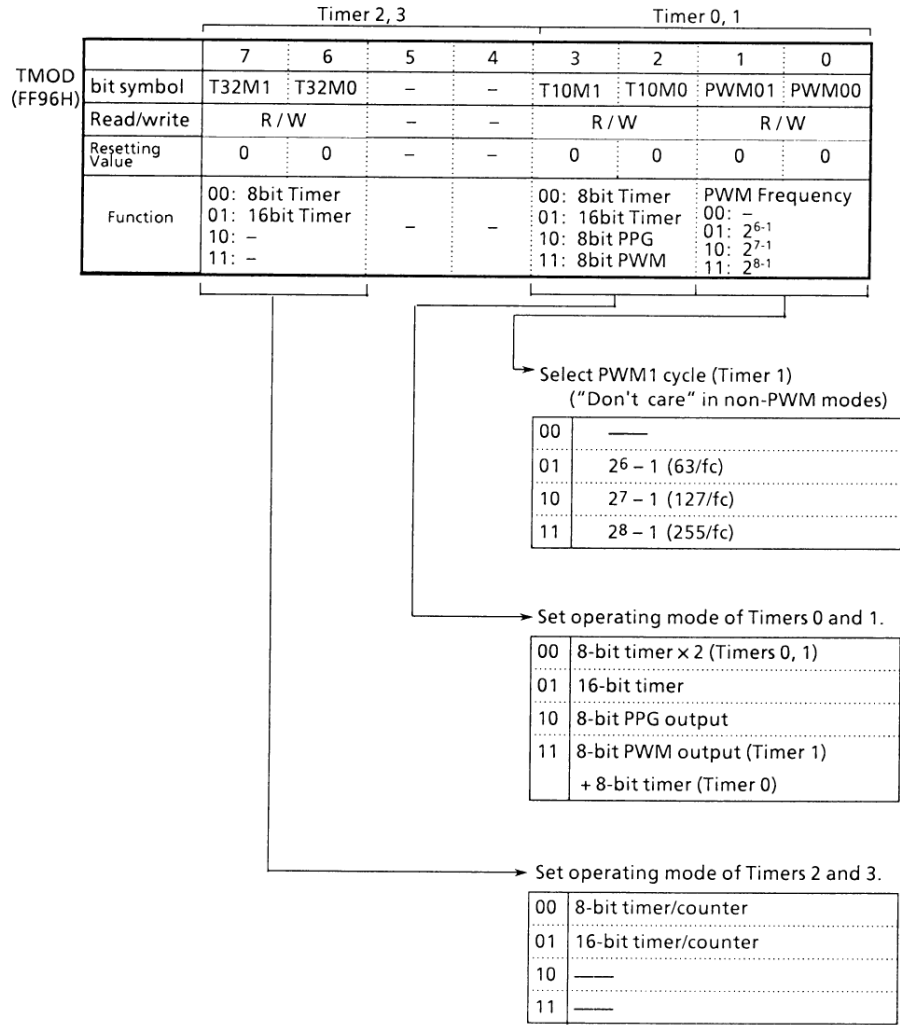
Timer 2, 3

Timer 0, 1

TMOD (FF96H)

| | 7 | 6 | 5 | 4 | 3 | 2 | 1 | 0 |
|---|---|---|---|---|---|---|---|---|
| bit symbol | T32M1 | T32M0 | – | – | T10M1 | T10M0 | PWM01 | PWM00 |
| Read/write | R / W | | – | – | R / W | | R / W | |
| Resetting Value | 0 | 0 | – | – | 0 | 0 | 0 | 0 |
| Function | 00: 8bit Timer 01: 16bit Timer 10: – 11: – | | – | – | 00: 8bit Timer 01: 16bit Timer 10: 8bit PPG 11: 8bit PWM | | PWM Frequency 00: – 01: $2^{6-1}$ 10: $2^{7-1}$ 11: $2^{8-1}$ | |

Select PWM1 cycle (Timer 1)
("Don't care" in non-PWM modes)

| | |
|---|---|
| 00 | —— |
| 01 | $2^6 - 1$ (63/fc) |
| 10 | $2^7 - 1$ (127/fc) |
| 11 | $2^8 - 1$ (255/fc) |

Set operating mode of Timers 0 and 1.

| | |
|---|---|
| 00 | 8-bit timer × 2 (Timers 0, 1) |
| 01 | 16-bit timer |
| 10 | 8-bit PPG output |
| 11 | 8-bit PWM output (Timer 1) + 8-bit timer (Timer 0) |

Set operating mode of Timers 2 and 3.

| | |
|---|---|
| 00 | 8-bit timer/counter |
| 01 | 16-bit timer/counter |
| 10 | —— |
| 11 | —— |